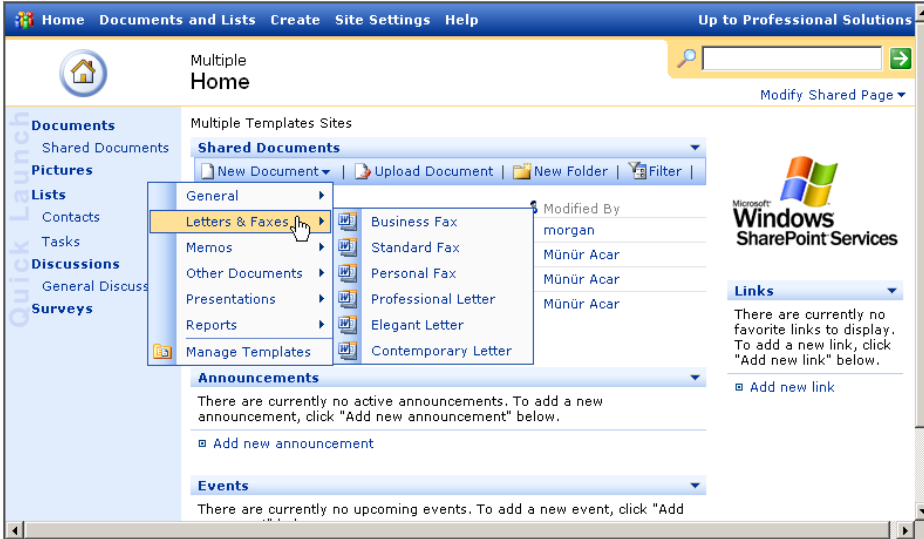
Home Documents and Lists Create Site Settings Help

Up to Professional Solutions

Multiple
Home

Modify Shared Page

Quick Launch

Documents
Shared Documents
Pictures
Lists
Contacts
Tasks
Discussions
General Discuss
Surveys

Multiple Templates Sites

Shared Documents

New Document | Upload Document | New Folder | Filter |

General
Letters & Faxes
Memos
Other Documents
Presentations
Reports
Manage Templates

Business Fax
Standard Fax
Personal Fax
Professional Letter
Elegant Letter
Contemporary Letter

Modified By
morgan
Münür Acar
Münür Acar
Münür Acar

Announcements

There are currently no active announcements. To add a new announcement, click "Add new announcement" below.

Add new announcement

Events

There are currently no upcoming events. To add a new event, click "Add

Microsoft
Windows
SharePoint Services

Links

There are currently no favorite links to display. To add a new link, click "Add new link" below.

Add new link